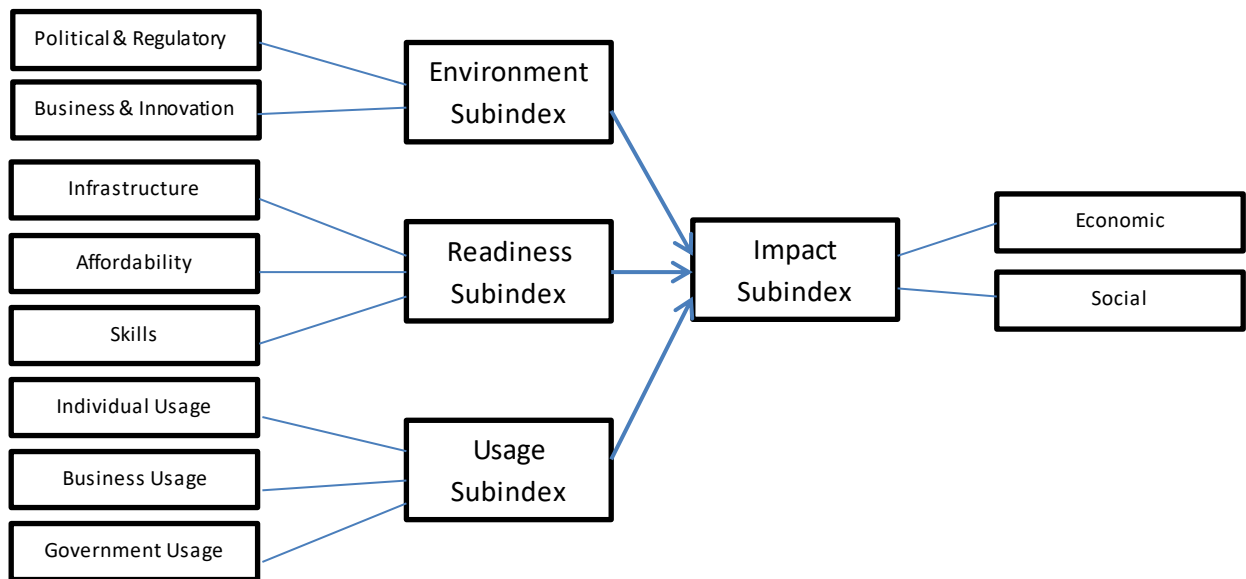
Political & Regulatory

Business & Innovation

Environment Subindex

Infrastructure

Affordability

Skills

Readiness Subindex

Individual Usage

Business Usage

Government Usage

Usage Subindex

Impact Subindex

Economic

Social